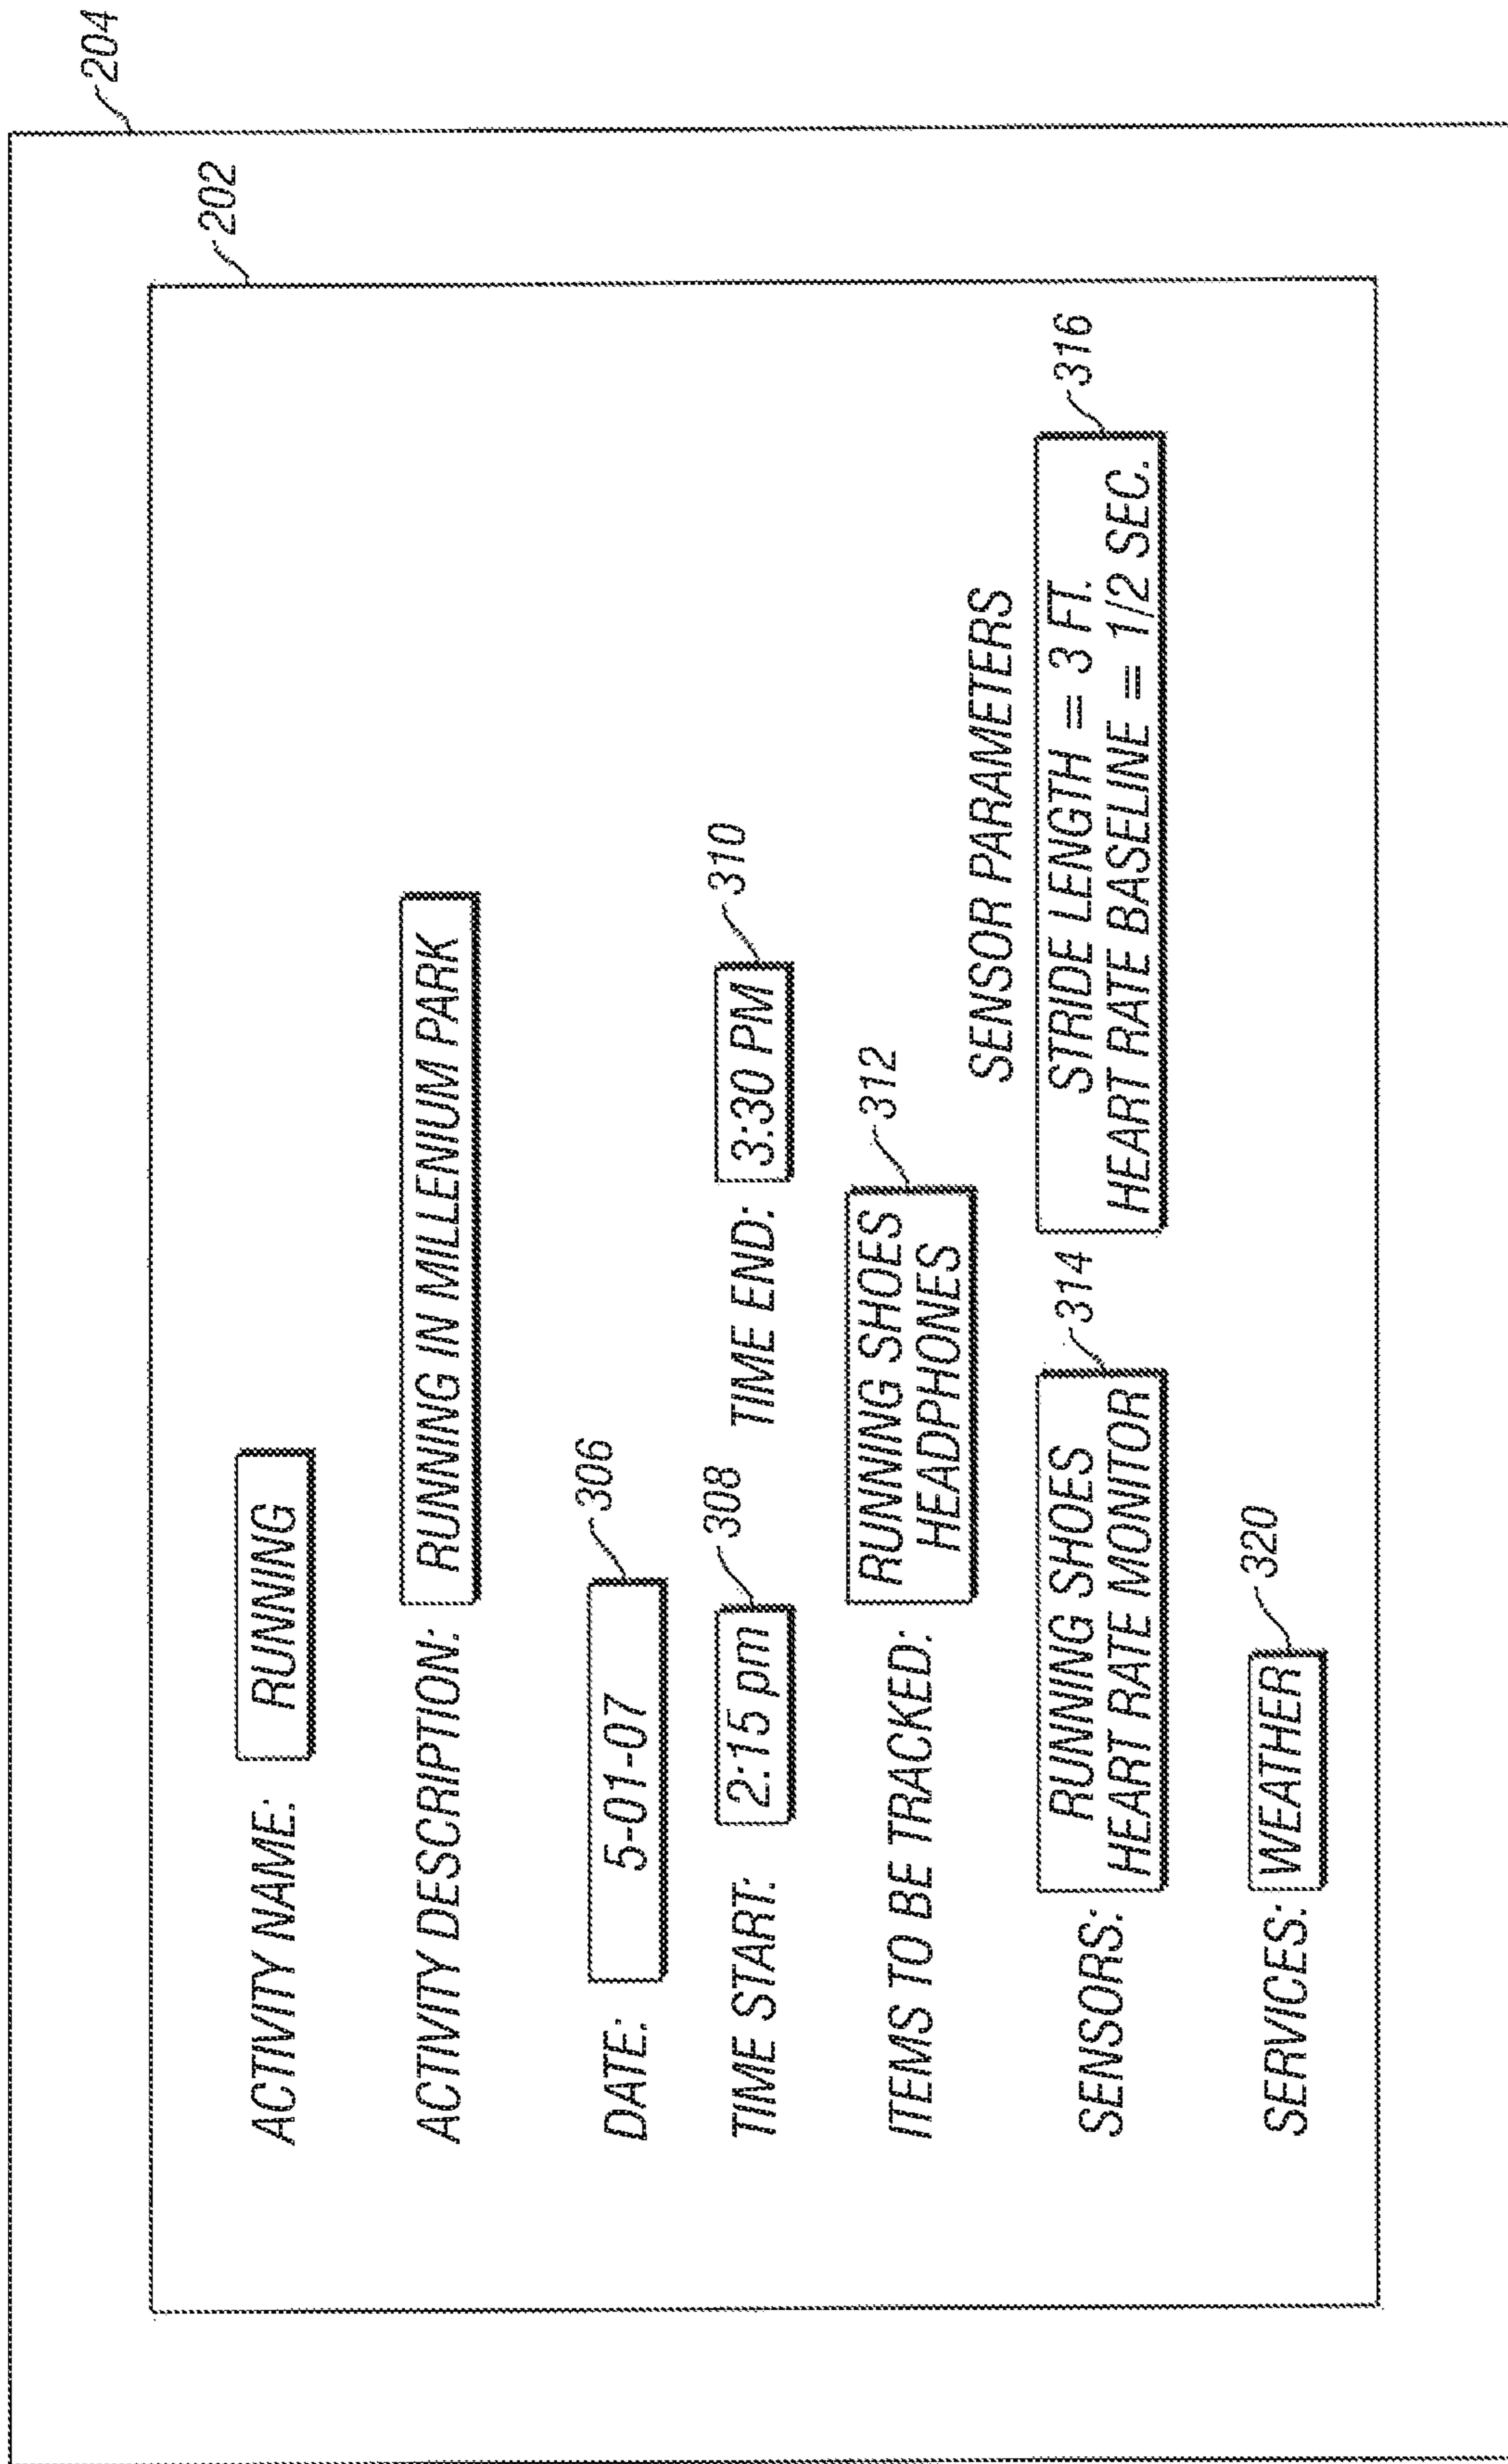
204

202

ACTIVITY NAME: RUNNING

ACTIVITY DESCRIPTION: RUNNING IN MILLENIUM PARK

306

DATE: 5-01-07

308 310

TIME START: 2:15 pm TIME END: 3:30 PM

312

ITEMS TO BE TRACKED: RUNNING SHOES HEADPHONES

SENSOR PARAMETERS

314 316

SENSORS: RUNNING SHOES HEART RATE MONITOR

STRIDE LENGTH = 3 FT.
HEART RATE BASELINE = 1/2 SEC.

320

SERVICES: WEATHER